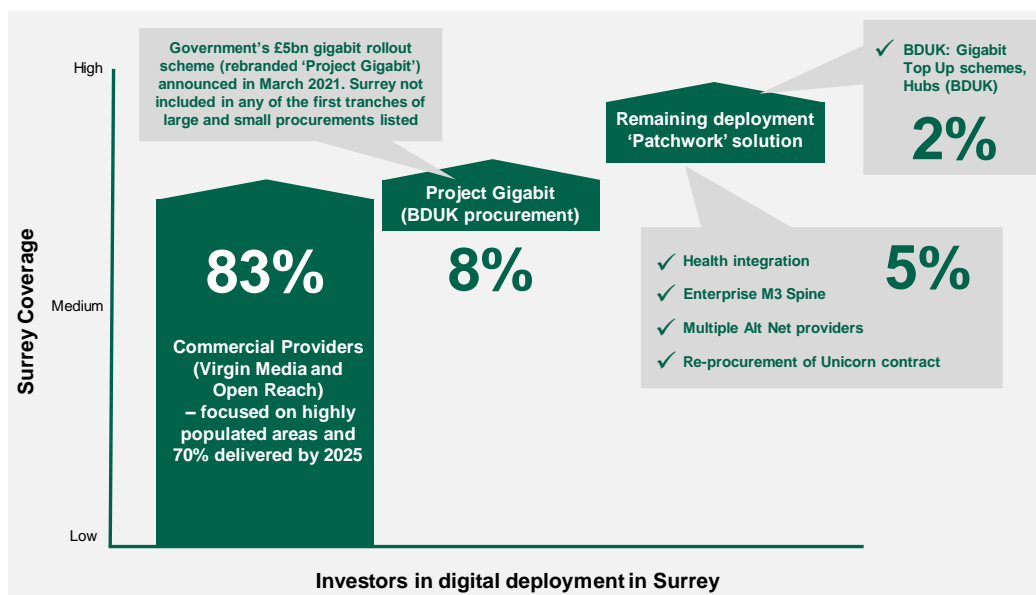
Government's £5bn gigabit rollout scheme (rebranded 'Project Gigabit') announced in March 2021. Surrey not included in any of the first tranches of large and small procurements listed

✓ BDUK: Gigabit Top Up schemes, Hubs (BDUK)

2%

Remaining deployment 'Patchwork' solution

High

Surrey Coverage

Medium

Low

83%

Commercial Providers (Virgin Media and Open Reach) – focused on highly populated areas and 70% delivered by 2025

Project Gigabit (BDUK procurement)

8%

✓ Health integration

✓ Enterprise M3 Spine

✓ Multiple Alt Net providers

✓ Re-procurement of Unicorn contract

5%

Investors in digital deployment in Surrey